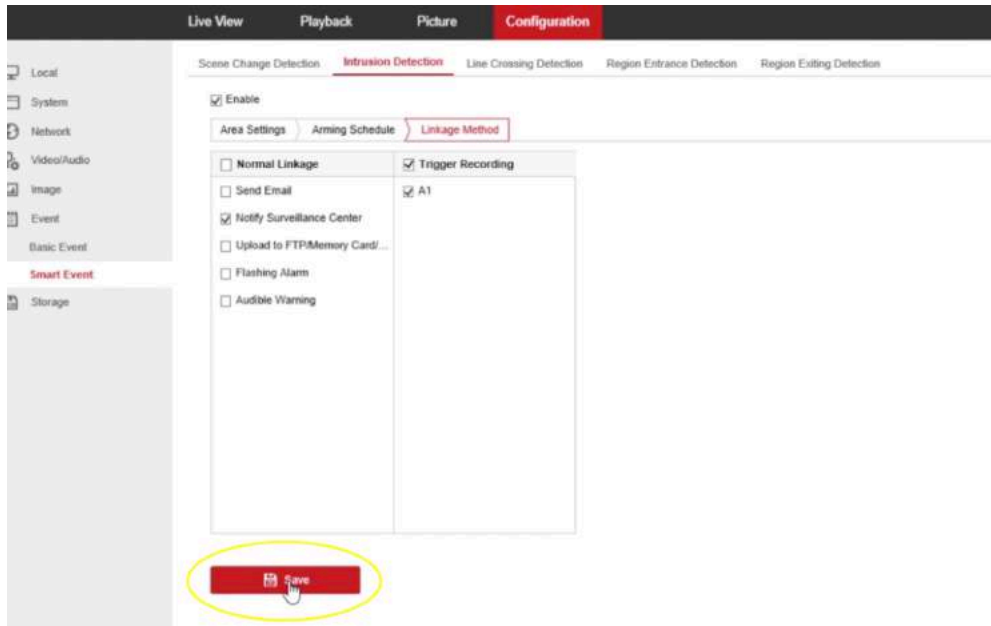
Live View Playback Picture Configuration

Local
System
Network
Video/Audio
Image
Event
Basic Event
Smart Event
Storage

Scene Change Detection Intrusion Detection Line Crossing Detection Region Entrance Detection Region Exiting Detection

Enable

Area Settings Arming Schedule Linkage Method

| Normal Linkage | Trigger Recording |
|---|---|
| Send Email | A1 |
| Notify Surveillance Center | |
| Upload to FTP/Memory Card/... | |
| Flashing Alarm | |
| Audible Warning | |

Save